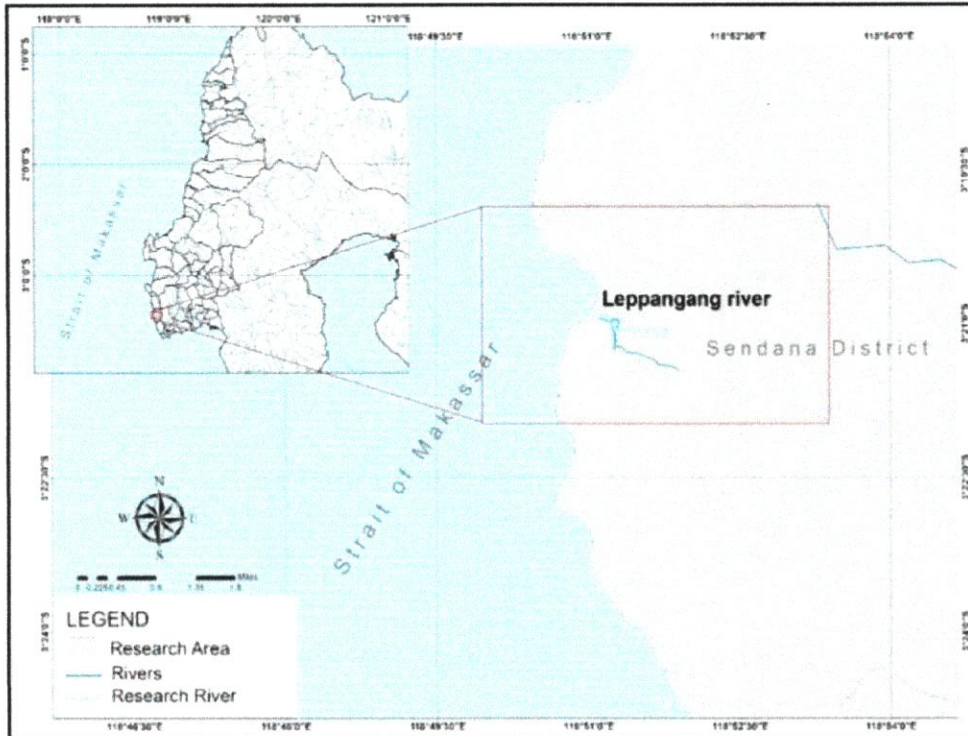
118°0'0"E
119°0'0"E
120°0'0"E
121°0'0"E
1°0'0"S
2°0'0"S
3°0'0"S
Strait of Makassar

118°49'30"E
118°51'0"E
118°52'30"E
118°54'0"E

3°19'30"S
3°21'0"S
3°22'30"S
3°24'0"S

Leppangang river
Sendana District
Strait of Makassar

N
W
E
S

0 0.225 0.45 0.9 1.35 1.8 Miles

LEGEND
Research Area
Rivers
Research River

118°46'30"E
118°48'0"E
118°49'30"E
118°51'0"E
118°52'30"E
118°54'0"E